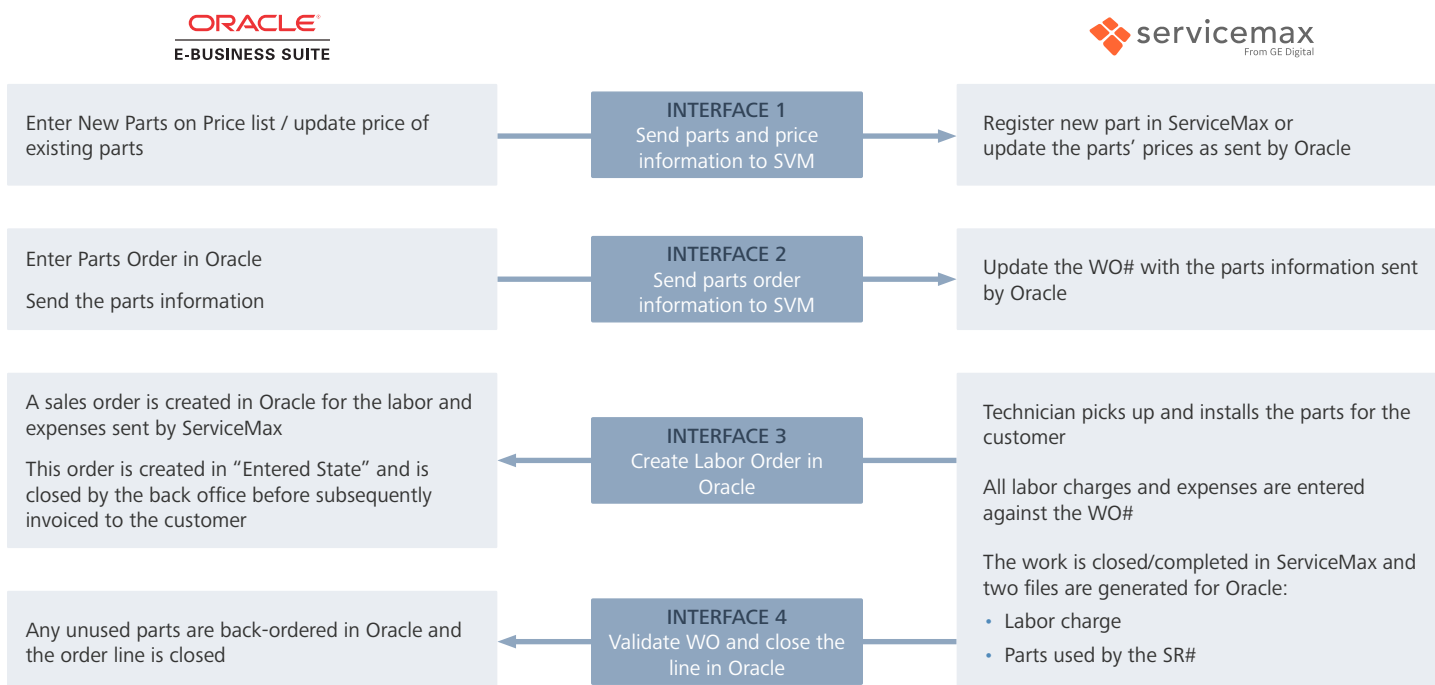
ORACLE
E-BUSINESS SUITE

servicemax
From GE Digital

Enter New Parts on Price list / update price of existing parts

INTERFACE 1
Send parts and price information to SVM

Register new part in ServiceMax or update the parts' prices as sent by Oracle

Enter Parts Order in Oracle

Send the parts information

INTERFACE 2
Send parts order information to SVM

Update the WO# with the parts information sent by Oracle

A sales order is created in Oracle for the labor and expenses sent by ServiceMax

This order is created in "Entered State" and is closed by the back office before subsequently invoiced to the customer

INTERFACE 3
Create Labor Order in Oracle

Technician picks up and installs the parts for the customer

All labor charges and expenses are entered against the WO#

The work is closed/completed in ServiceMax and two files are generated for Oracle:
• Labor charge
• Parts used by the SR#

Any unused parts are back-ordered in Oracle and the order line is closed

INTERFACE 4
Validate WO and close the line in Oracle